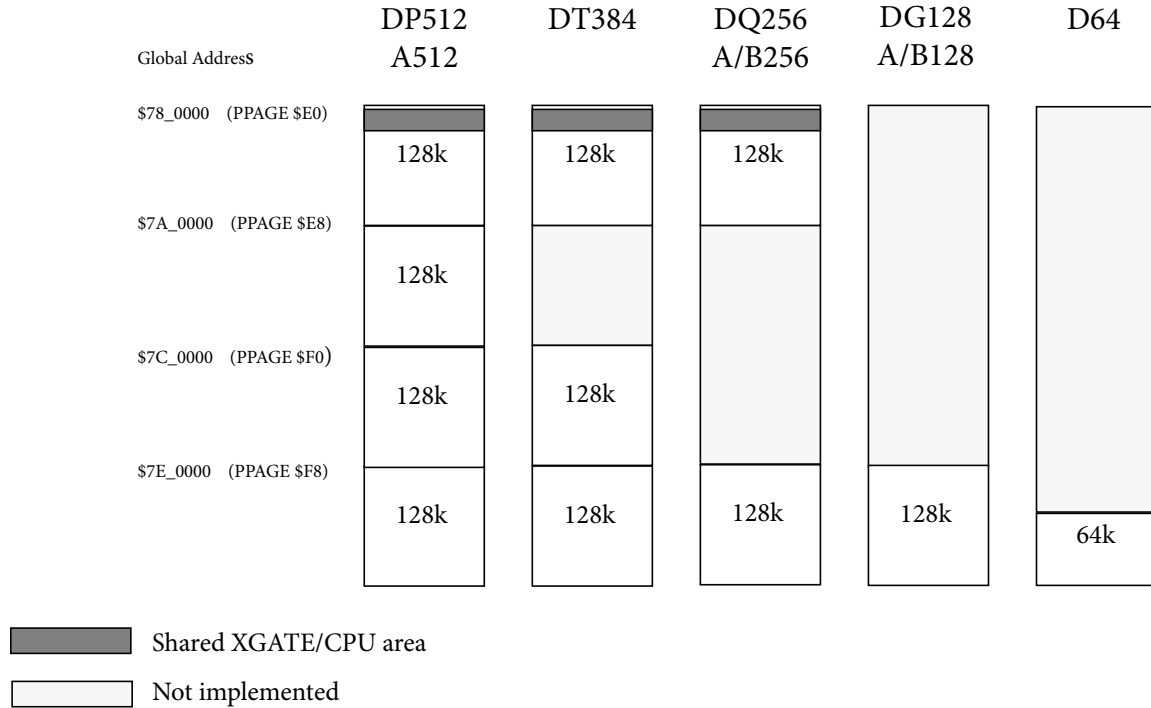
Global AddresS

DP512
A512

DT384

DQ256
A/B256

DG128
A/B128

D64

\$78_0000 (PPAGE \$E0)

\$7A_0000 (PPAGE \$E8)

\$7C_0000 (PPAGE \$F0)

\$7E_0000 (PPAGE \$F8)

128k

128k

128k

128k

128k

128k

128k

128k

128k

128k

128k

64k

Shared XGATE/CPU area

Not implemented